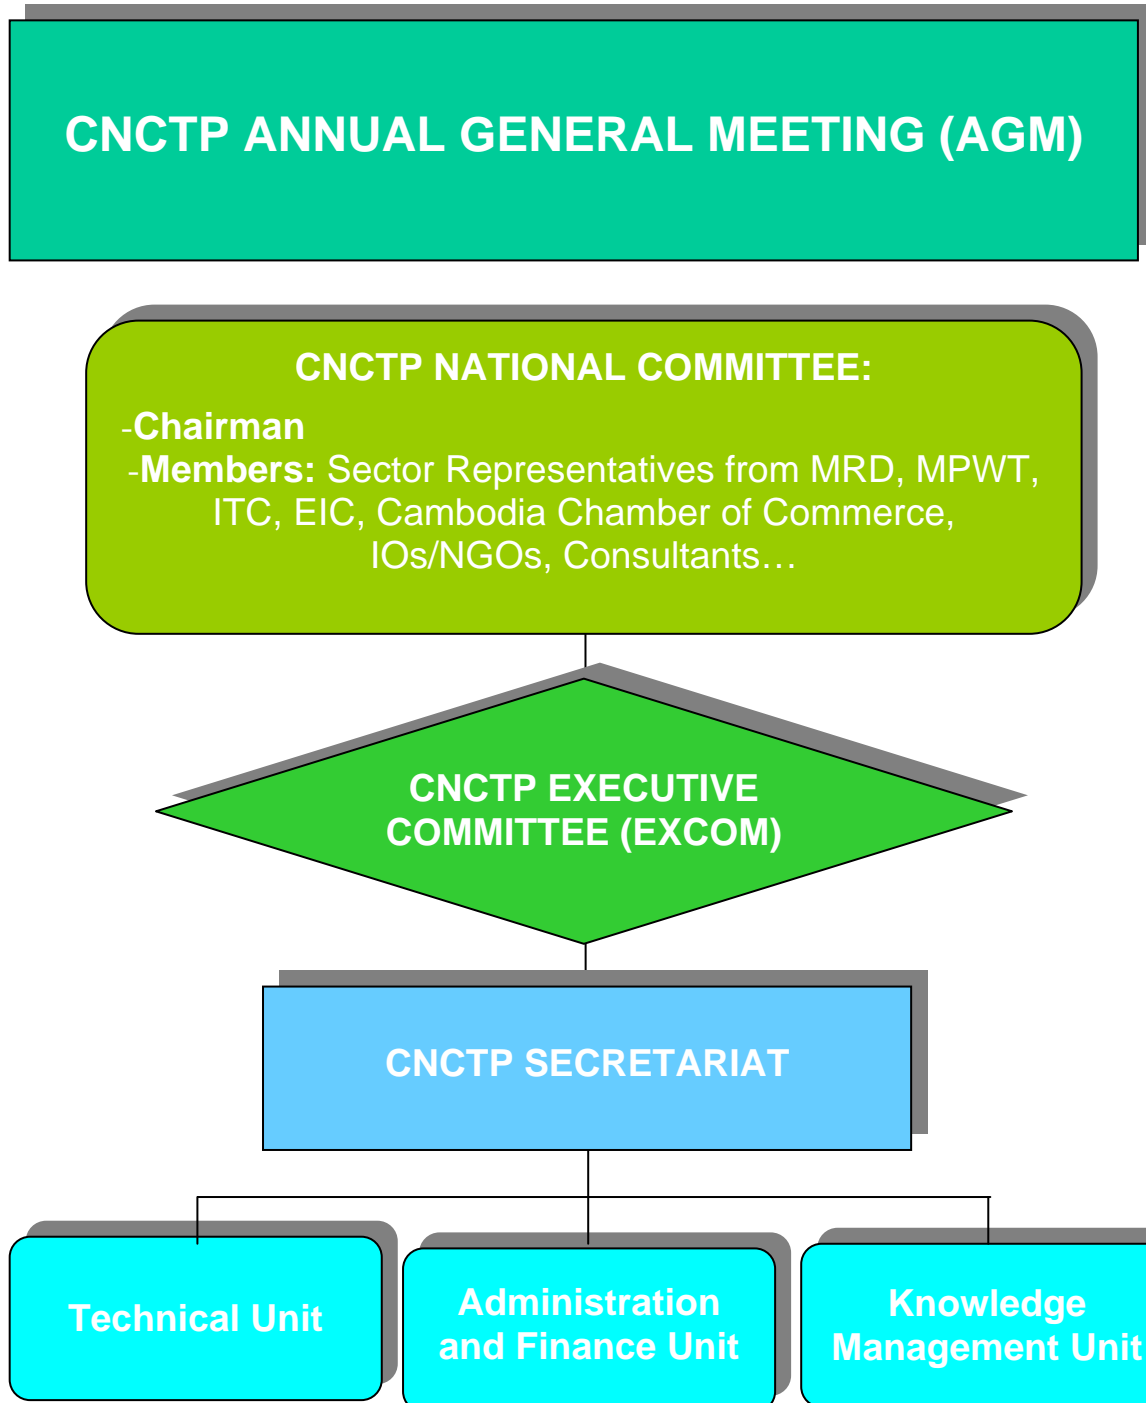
CNCTP ANNUAL GENERAL MEETING (AGM)

CNCTP NATIONAL COMMITTEE:

-Chairman
-Members: Sector Representatives from MRD, MPWT, ITC, EIC, Cambodia Chamber of Commerce, IOs/NGOs, Consultants…

CNCTP EXECUTIVE COMMITTEE (EXCOM)

CNCTP SECRETARIAT

Technical Unit

Administration and Finance Unit

Knowledge Management Unit